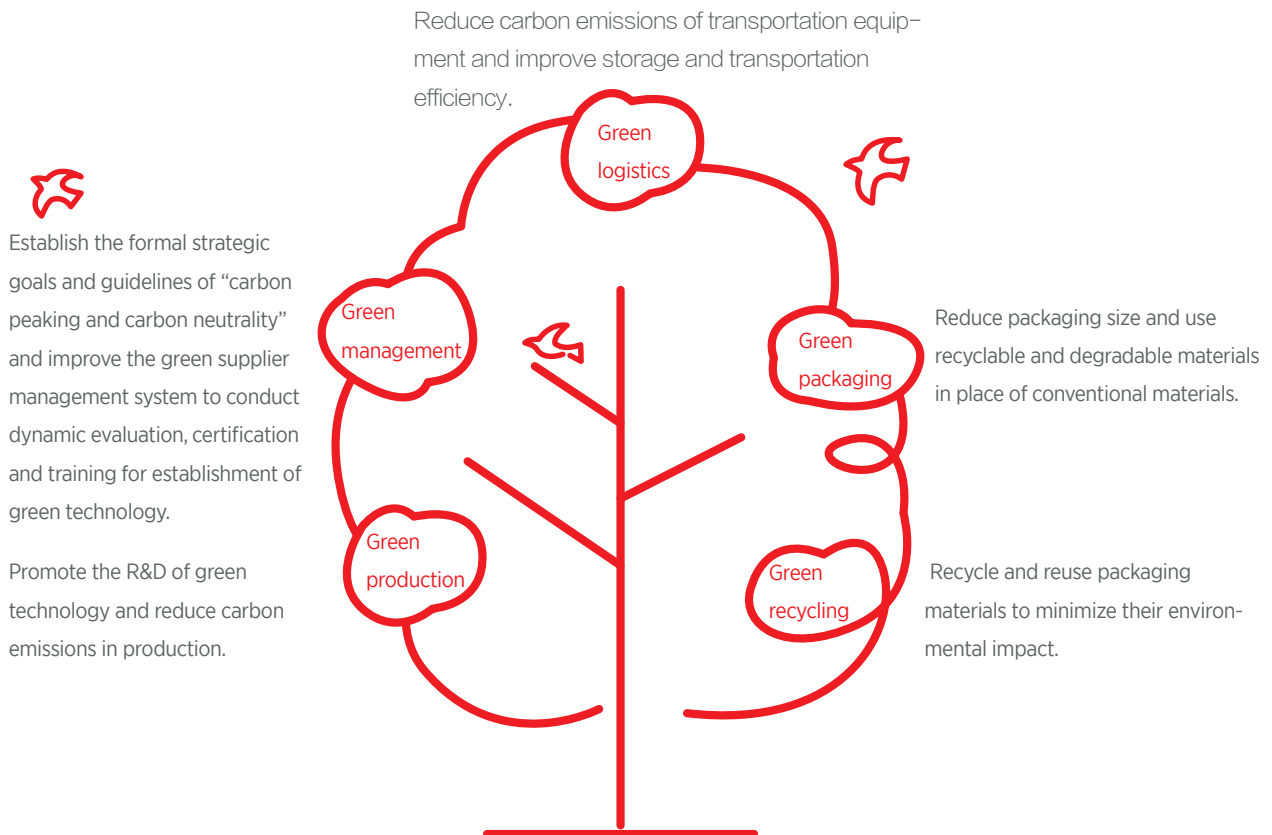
Reduce carbon emissions of transportation equipment and improve storage and transportation efficiency.

Green logistics

Establish the formal strategic goals and guidelines of "carbon peaking and carbon neutrality" and improve the green supplier management system to conduct dynamic evaluation, certification and training for establishment of green technology.

Green management

Green packaging

Reduce packaging size and use recyclable and degradable materials in place of conventional materials.

Promote the R&D of green technology and reduce carbon emissions in production.

Green production

Green recycling

Recycle and reuse packaging materials to minimize their environmental impact.